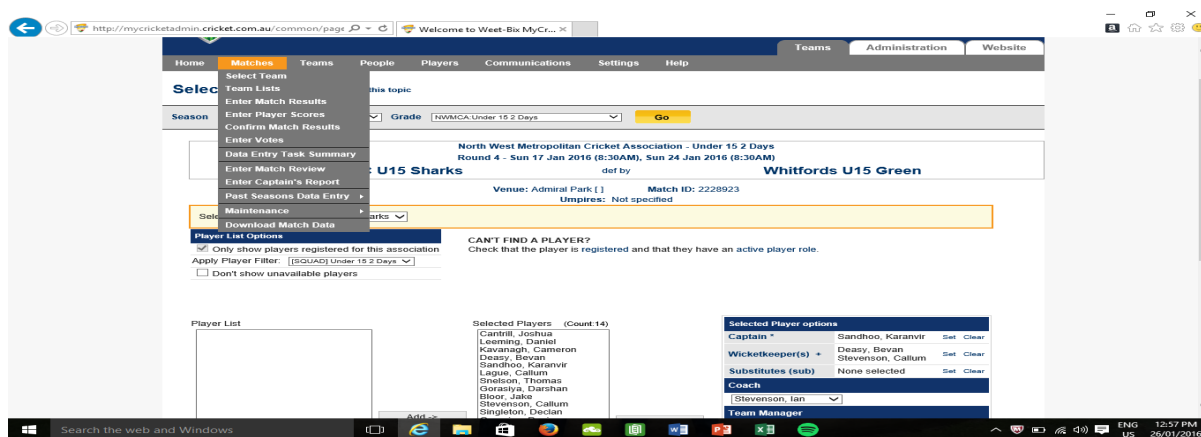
http://mycricketadmin.cricket.com.au/common/page
Welcome to Weet-Bix MyCr...

Teams | Administration | Website

Home | Matches | Teams | People | Players | Communications | Settings | Help

Select Team
Team Lists
Enter Match Results
Enter Player Scores
Confirm Match Results
Enter Votes
Data Entry Task Summary
Enter Match Review
Enter Captain's Report
Past Seasons Data Entry ▸
Maintenance ▸
Download Match Data

Selec
this topic

Season
Grade NWMCA:Under 15 2 Days
Go

North West Metropolitan Cricket Association - Under 15 2 Days
Round 4 - Sun 17 Jan 2016 (8:30AM), Sun 24 Jan 2016 (8:30AM)

U15 Sharks def by Whitfords U15 Green

Venue: Admiral Park [ ] Match ID: 2228923
Umpires: Not specified

Sele
arks

Player List Options
Only show players registered for this association
Apply Player Filter: [SQUAD] Under 15 2 Days
Don't show unavailable players

CAN'T FIND A PLAYER?
Check that the player is registered and that they have an active player role.

Player List

Selected Players (Count:14)
Cantrill, Joshua
Leeming, Daniel
Kavanagh, Cameron
Deasy, Bevan
Sandhoo, Karanvir
Lague, Callum
Snelson, Thomas
Gorasiya, Darshan
Bloor, Jake
Stevenson, Callum
Singleton, Declan

Add ->

Selected Player options
Captain * | Sandhoo, Karanvir | Set Clear
Wicketkeeper(s) + | Deasy, Bevan Stevenson, Callum | Set Clear
Substitutes (sub) | None selected | Set Clear
Coach
Stevenson, Ian
Team Manager

Search the web and Windows
ENG US
12:57 PM
26/01/2016